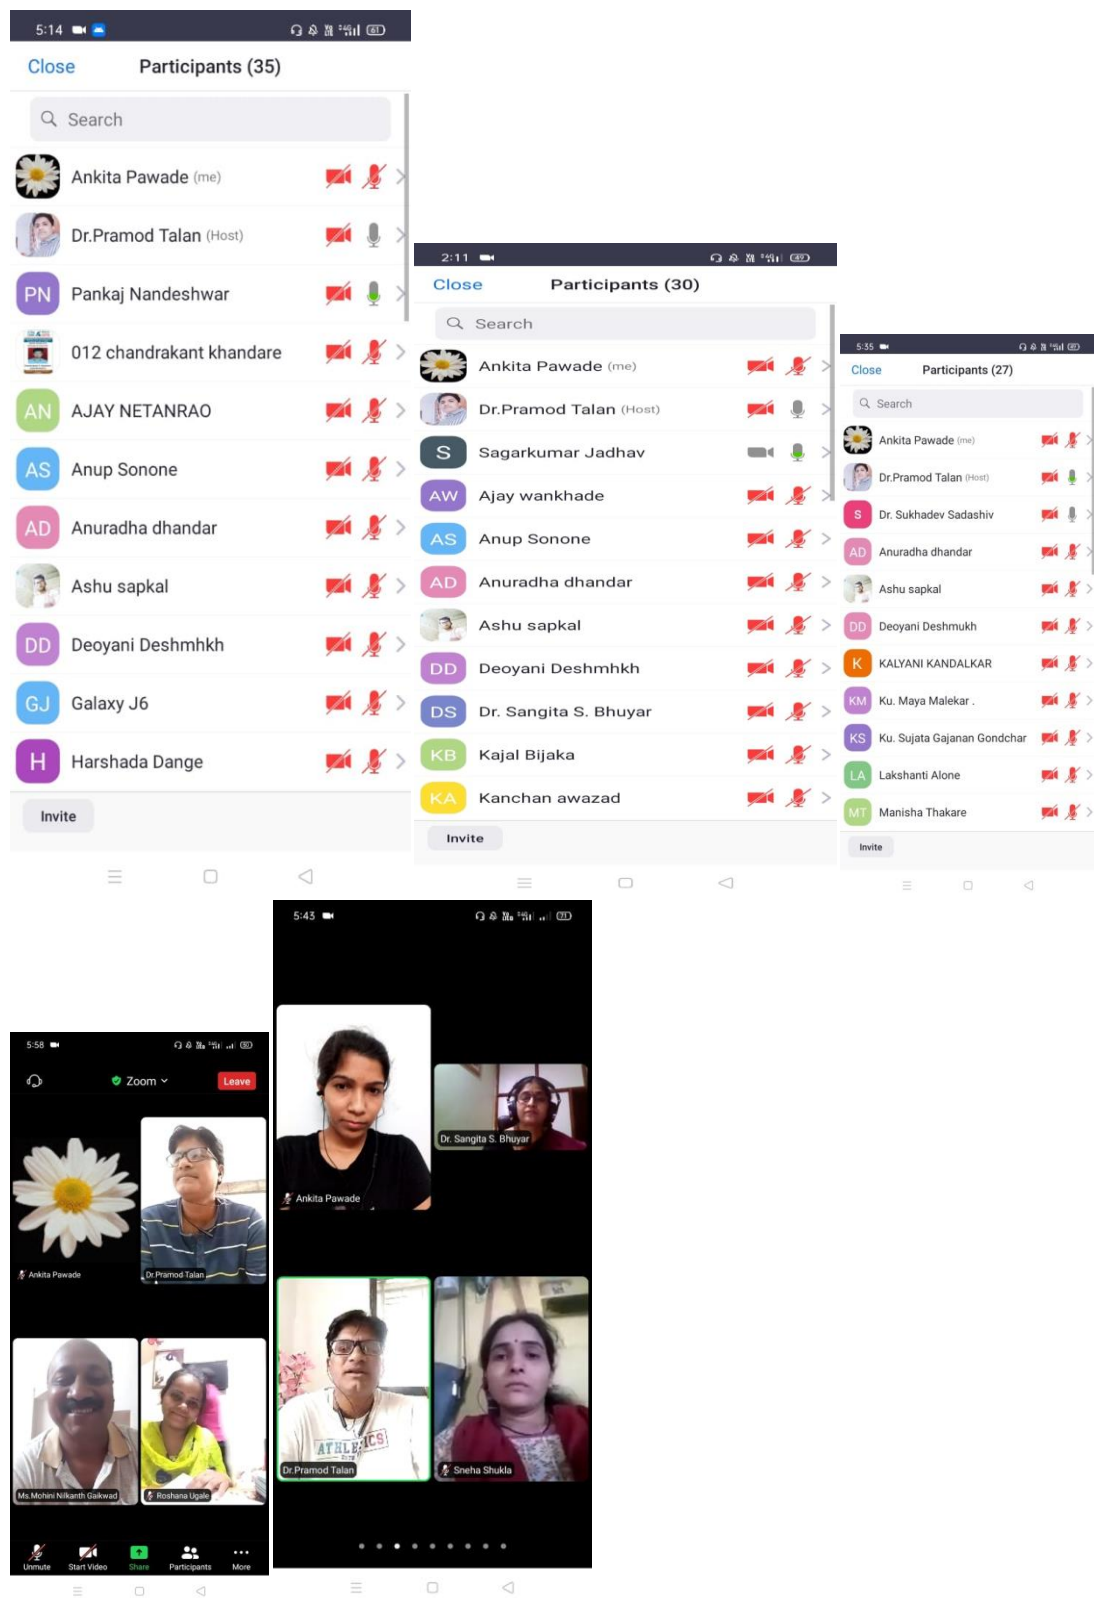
5:14

Close Participants (35)

Search

Ankita Pawade (me)
Dr.Pramod Talan (Host)
PN Pankaj Nandeshwar
012 chandrakant khandare
AN AJAY NETANRAO
AS Anup Sonone
AD Anuradha dhandar
Ashu sapkal
DD Deoyani Deshmhkh
GJ Galaxy J6
H Harshada Dange

Invite

2:11

Close Participants (30)

Search

Ankita Pawade (me)
Dr.Pramod Talan (Host)
S Sagarkumar Jadhav
AW Ajay wankhade
AS Anup Sonone
AD Anuradha dhandar
Ashu sapkal
DD Deoyani Deshmhkh
DS Dr. Sangita S. Bhuyar
KB Kajal Bijaka
KA Kanchan awazad

Invite

5:35

Close Participants (27)

Search

Ankita Pawade (me)
Dr.Pramod Talan (Host)
S Dr. Sukhadev Sadashiv
AD Anuradha dhandar
Ashu sapkal
DD Deoyani Deshmukh
K KALYANI KANDALKAR
KM Ku. Maya Malekar .
KS Ku. Sujata Gajanan Gondchar
LA Lakshanti Alone
MT Manisha Thakare

Invite

5:43

Dr. Sangita S. Bhuyar
Ankita Pawade
Dr.Pramod Talan
Sneha Shukla

5:58

Zoom
Leave

Ankita Pawade
Dr.Pramod Talan
Ms.Mohini Nilkanth Gaikwad
Roshana Ugale

Unmute Start Video Share Participants More